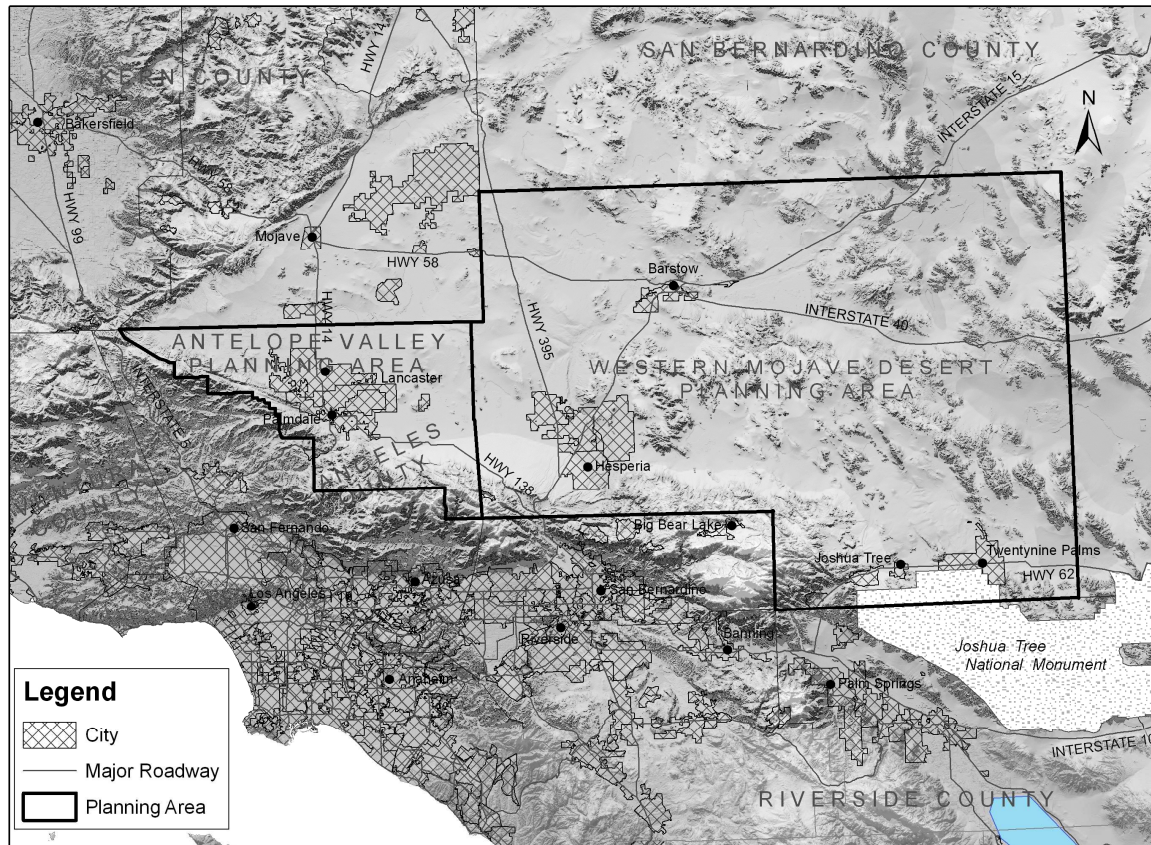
SAN BERNARDINO COUNTY

KERN COUNTY

HWY 14

INTERSTATE 15

N

Bakersfield

HWY 99

Mojave

HWY 58

Barstow

HWY 395

INTERSTATE 40

HWY 14

ANTELOPE VALLEY PLANNING AREA

Lancaster

WESTERN MOJAVE DESERT PLANNING AREA

Palmdale

LOS ANGELES COUNTY

INTERSTATE 5

HWY 138

Hesperia

Big Bear Lake

San Fernando

Joshua Tree

Twentynine Palms

HWY 62

Azusa

Los Angeles

San Bernardino

Riverside

Banning

Joshua Tree National Monument

Anaheim

Palm Springs

INTERSTATE 10

RIVERSIDE COUNTY

Legend

City

Major Roadway

Planning Area